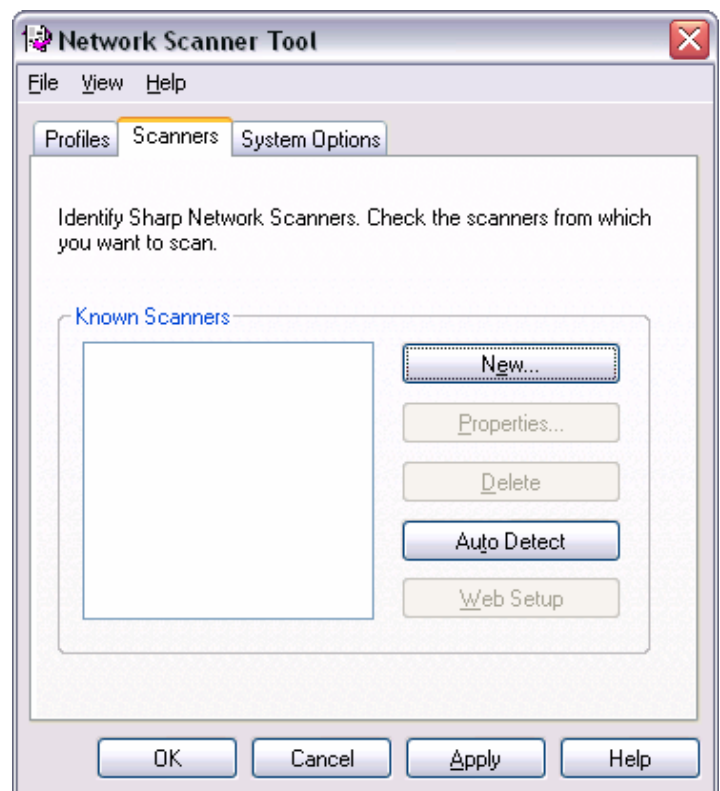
Network Scanner Tool

File View Help

Profiles Scanners System Options

Identify Sharp Network Scanners. Check the scanners from which you want to scan.

Known Scanners

New...

Properties...

Delete

Auto Detect

Web Setup

OK Cancel Apply Help